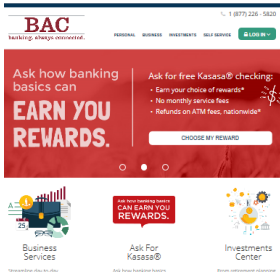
BAC
banking. always connected.

1 (877) 226 - 5820

PERSONAL BUSINESS INVESTMENTS SELF SERVICE LOG IN

Ask how banking basics can
EARN YOU REWARDS.

Ask for free Kasasa® checking:
Earn your choice of rewards*
No monthly service fees
Refunds on ATM fees, nationwide*

CHOOSE MY REWARD

Ask how banking basics can
EARN YOU REWARDS.

Business Services

Ask For Kasasa®

Investments Center

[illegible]